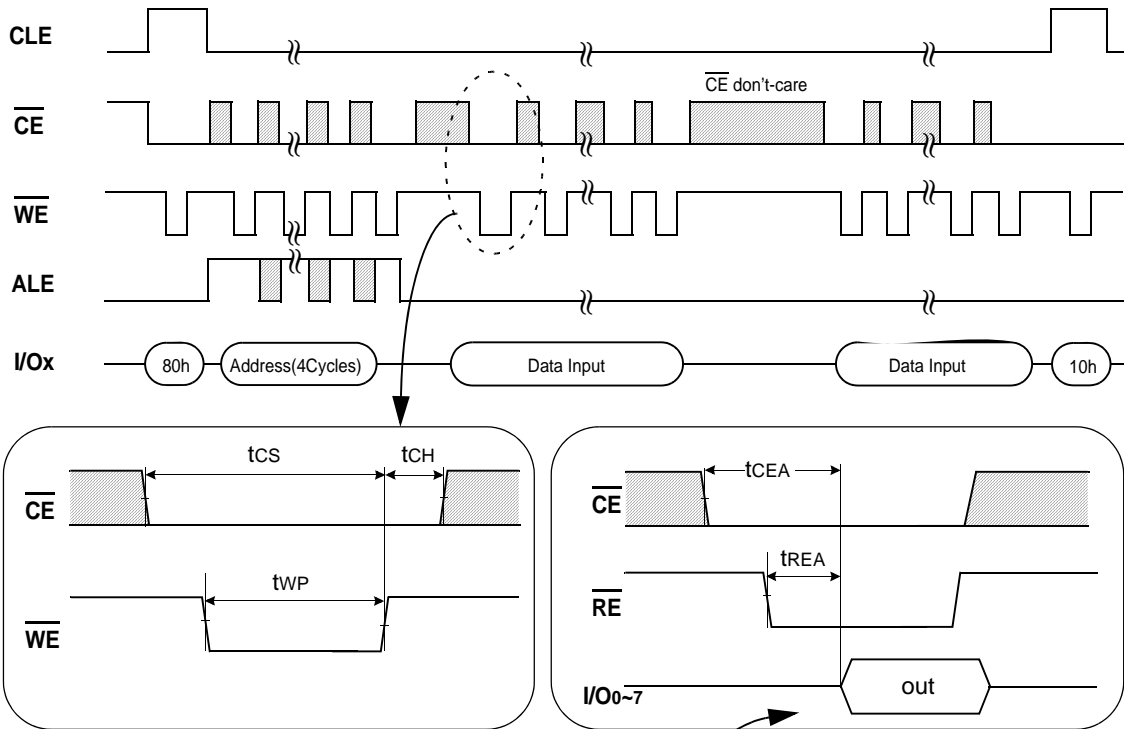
CLE

$\overline{CE}$ don't-care

$\overline{CE}$

$\overline{WE}$

ALE

I/Ox

80h

Address(4Cycles)

Data Input

Data Input

10h

tCS

tCH

$\overline{CE}$

tWP

$\overline{WE}$

tCEA

$\overline{CE}$

tREA

$\overline{RE}$

I/O0~7

out